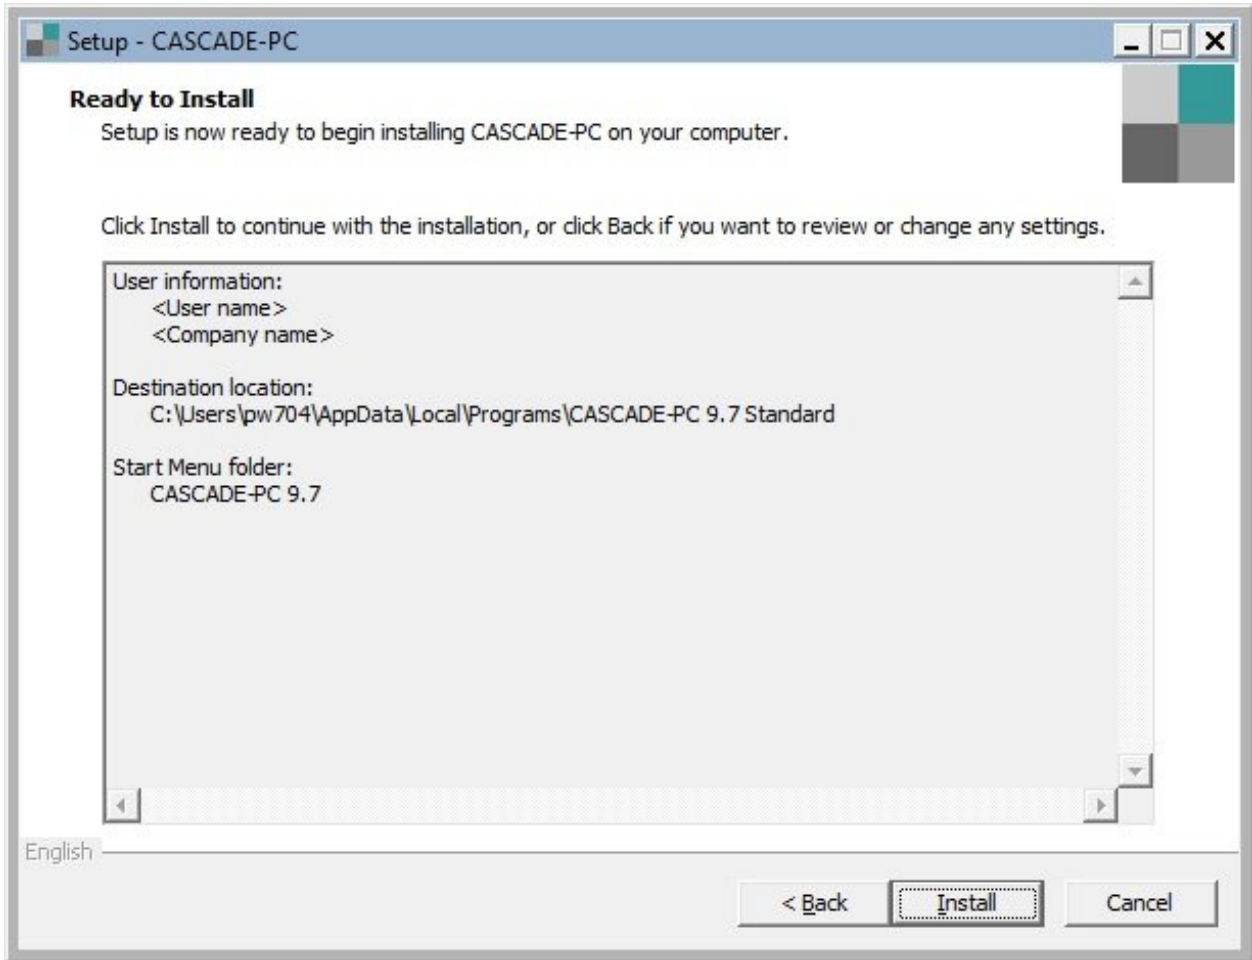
Setup - CASCADE-PC

Ready to Install

Setup is now ready to begin installing CASCADE-PC on your computer.

Click Install to continue with the installation, or click Back if you want to review or change any settings.

User information:
<User name>
<Company name>

Destination location:
C:\Users\pw704\AppData\Local\Programs\CASCADE-PC 9.7 Standard

Start Menu folder:
CASCADE-PC 9.7

English

< Back

Install

Cancel